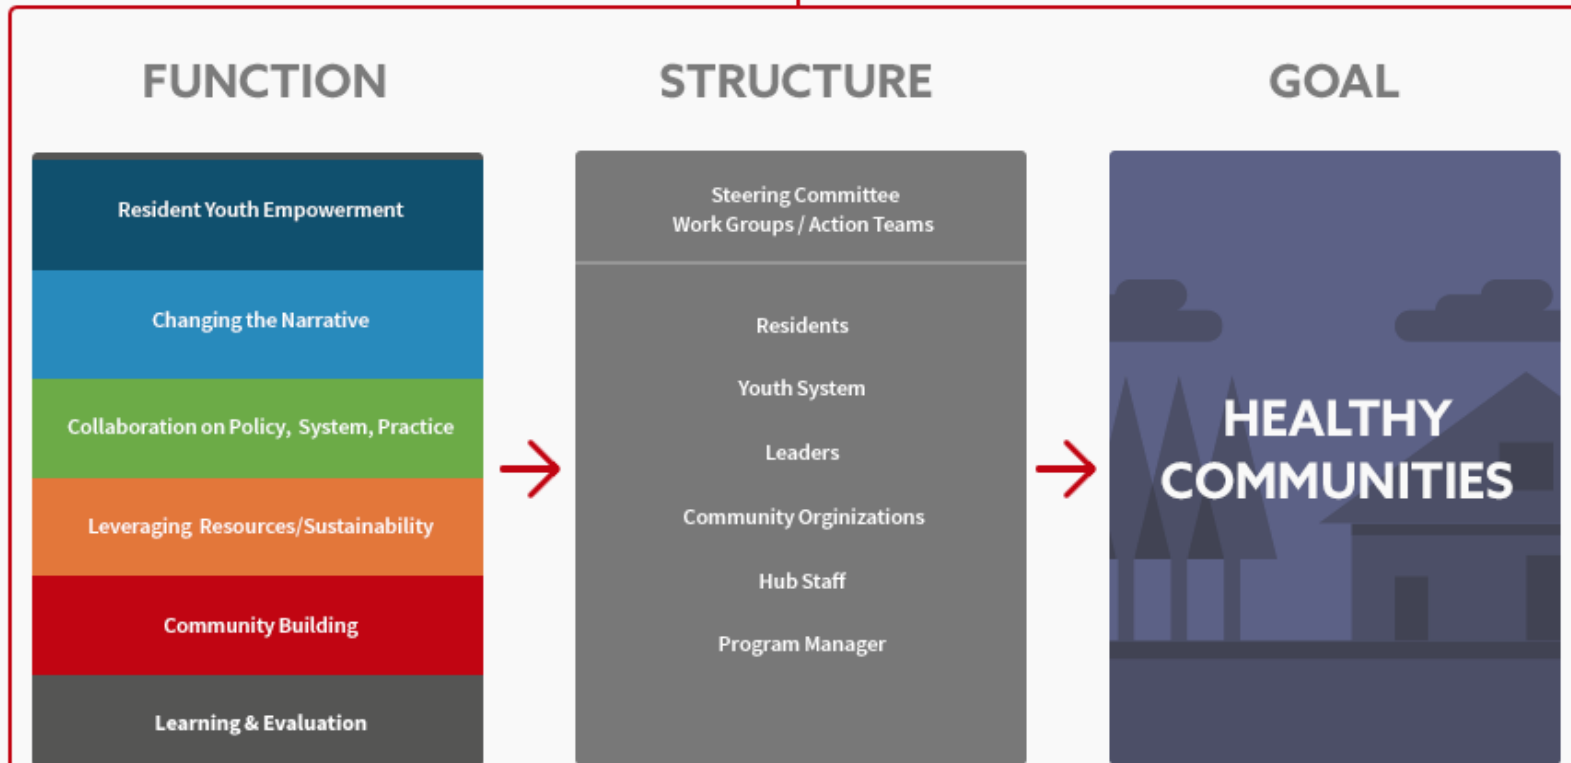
FUNCTION

Resident Youth Empowerment

Changing the Narrative

Collaboration on Policy, System, Practice

Leveraging Resources/Sustainability

Community Building

Learning & Evaluation

STRUCTURE

Steering Committee
Work Groups / Action Teams

Residents

Youth System

Leaders

Community Orginizations

Hub Staff

Program Manager

GOAL

HEALTHY COMMUNITIES